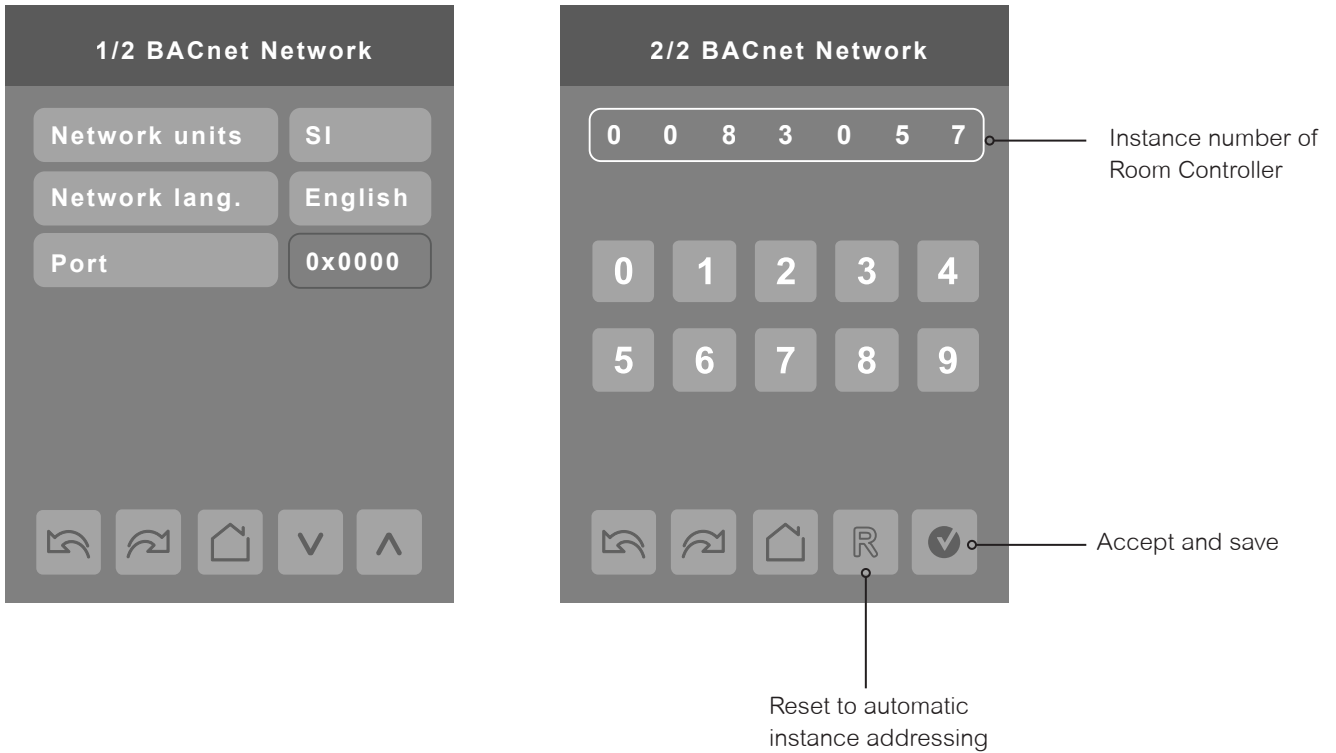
1/2 BACnet Network

Network units
SI
Network lang.
English
Port
0x0000

2/2 BACnet Network

0 0 8 3 0 5 7

Instance number of Room Controller

0 1 2 3 4
5 6 7 8 9

R

Accept and save

Reset to automatic instance addressing